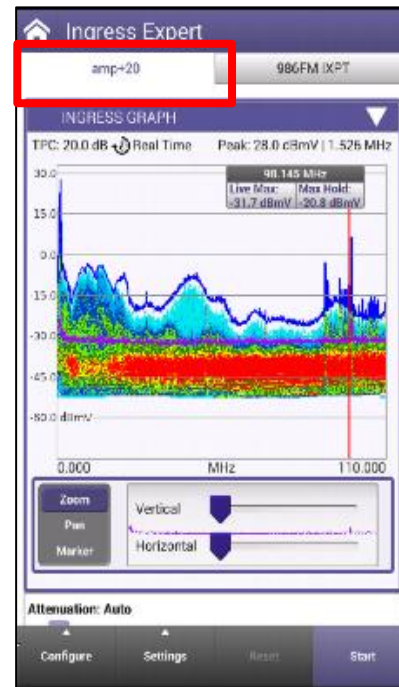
Ingress Expert

amp+20

986FM IXPT

INGRESS GRAPH

TPC: 20.0 dB Real Time

Peak: 28.0 dBmV | 1.526 MHz

98.145 MHz

Live Max: -31.7 dBmV

Max Hold: -20.8 dBmV

30.0

15.0

0.0

-15.0

-30.0

-45.0

-60.0 dBmV

0.000

MHz

110.000

Zoom

Pan

Marker

Vertical

Horizontal

Attenuation: Auto

Configure

Settings

Reset

Start